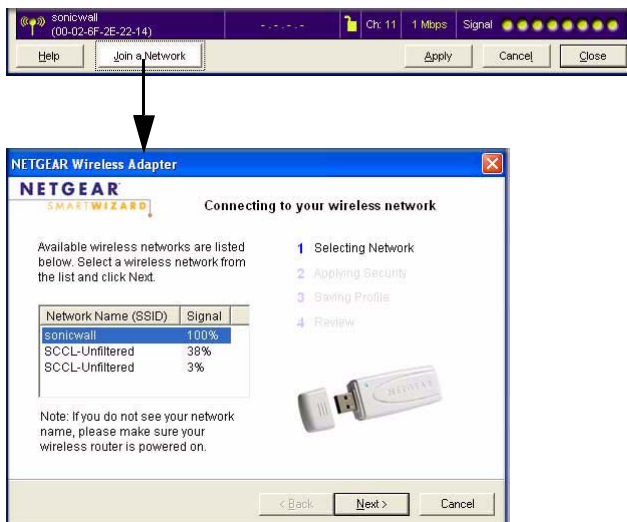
sonicwall
(00-02-6F-2E-22-14)

-.-.-.-

Ch: 11

1 Mbps

Signal

Help

Join a Network

Apply

Cancel

Close

NETGEAR Wireless Adapter

NETGEAR
SMARTWIZARD

Connecting to your wireless network

Available wireless networks are listed below. Select a wireless network from the list and click Next.

| Network Name (SSID) | Signal |
|---|---|
| sonicwall | 100% |
| SCCL-Unfiltered | 38% |
| SCCL-Unfiltered | 3% |

Note: If you do not see your network name, please make sure your wireless router is powered on.

1 Selecting Network
2 Applying Security
3 Saving Profile
4 Review

NETGEAR

< Back

Next >

Cancel